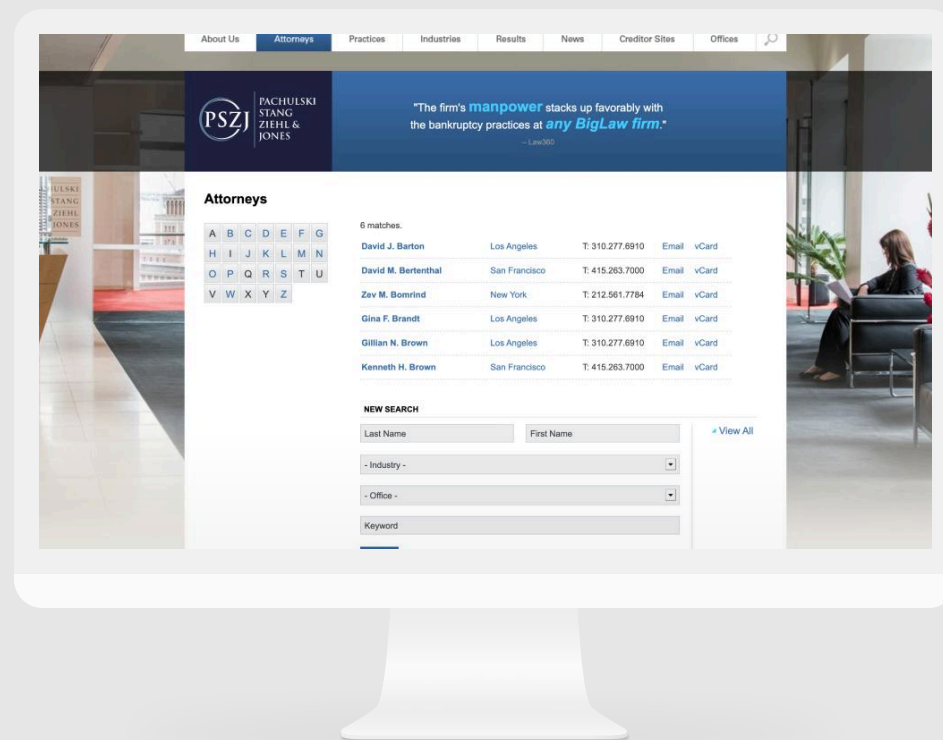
About Us Attorneys Practices Industries Results News Creditor Sites Offices

PSZJ PACHULSKI STANG ZIEHL & JONES

"The firm's manpower stacks up favorably with the bankruptcy practices at any BigLaw firm."
– Law360

ULSKI STANG ZIEHL JONES

Attorneys

| A | B | C | D | E | F | G |
|---|---|---|---|---|---|---|
| H | I | J | K | L | M | N |
| O | P | Q | R | S | T | U |
| V | W | X | Y | Z | | |

6 matches.

| | | | | |
|---|---|---|---|---|
| David J. Barton | Los Angeles | T: 310.277.6910 | Email | vCard |
| David M. Bertenthal | San Francisco | T: 415.263.7000 | Email | vCard |
| Zev M. Bomrind | New York | T: 212.561.7784 | Email | vCard |
| Gina F. Brandt | Los Angeles | T: 310.277.6910 | Email | vCard |
| Gillian N. Brown | Los Angeles | T: 310.277.6910 | Email | vCard |
| Kenneth H. Brown | San Francisco | T: 415.263.7000 | Email | vCard |

NEW SEARCH

Last Name
First Name
View All
- Industry -
- Office -
Keyword